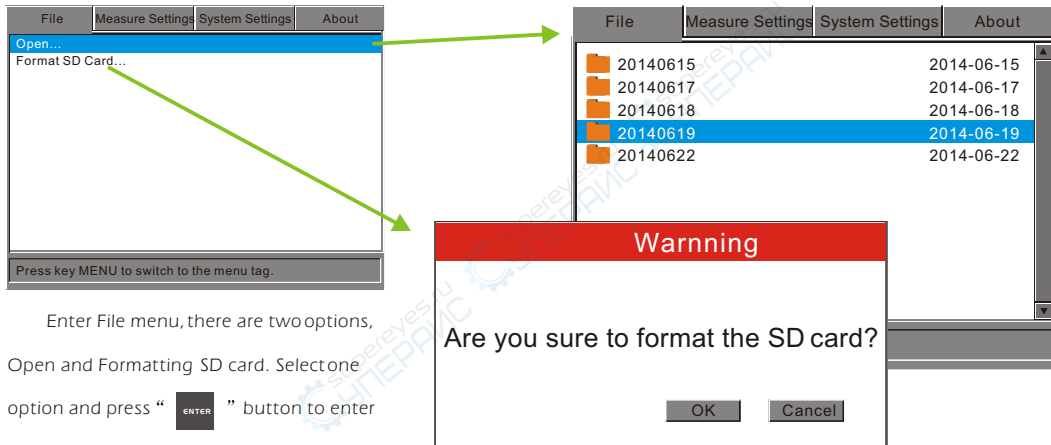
File | Measure Settings | System Settings | About

Open…
Format SD Card…

Press key MENU to switch to the menu tag.

Enter File menu, there are two options, Open and Formatting SD card. Select one option and press " ENTER " button to enter

File | Measure Settings | System Settings | About

20140615 2014-06-15
20140617 2014-06-17
20140618 2014-06-18
20140619 2014-06-19
20140622 2014-06-22

Warnning

Are you sure to format the SD card?

OK Cancel